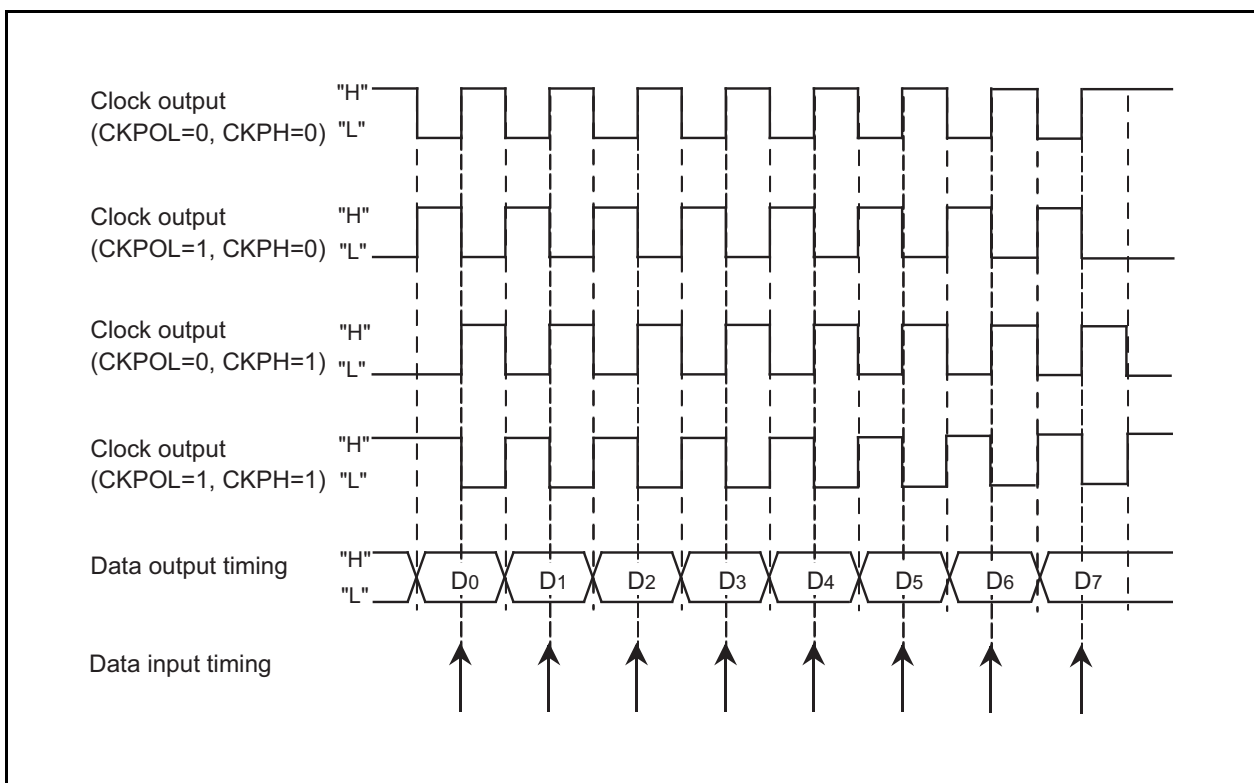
Clock output
(CKPOL=0, CKPH=0)
"H"
"L"

Clock output
(CKPOL=1, CKPH=0)
"H"
"L"

Clock output
(CKPOL=0, CKPH=1)
"H"
"L"

Clock output
(CKPOL=1, CKPH=1)
"H"
"L"

Data output timing
"H"
"L"
$D_0$ $D_1$ $D_2$ $D_3$ $D_4$ $D_5$ $D_6$ $D_7$

Data input timing